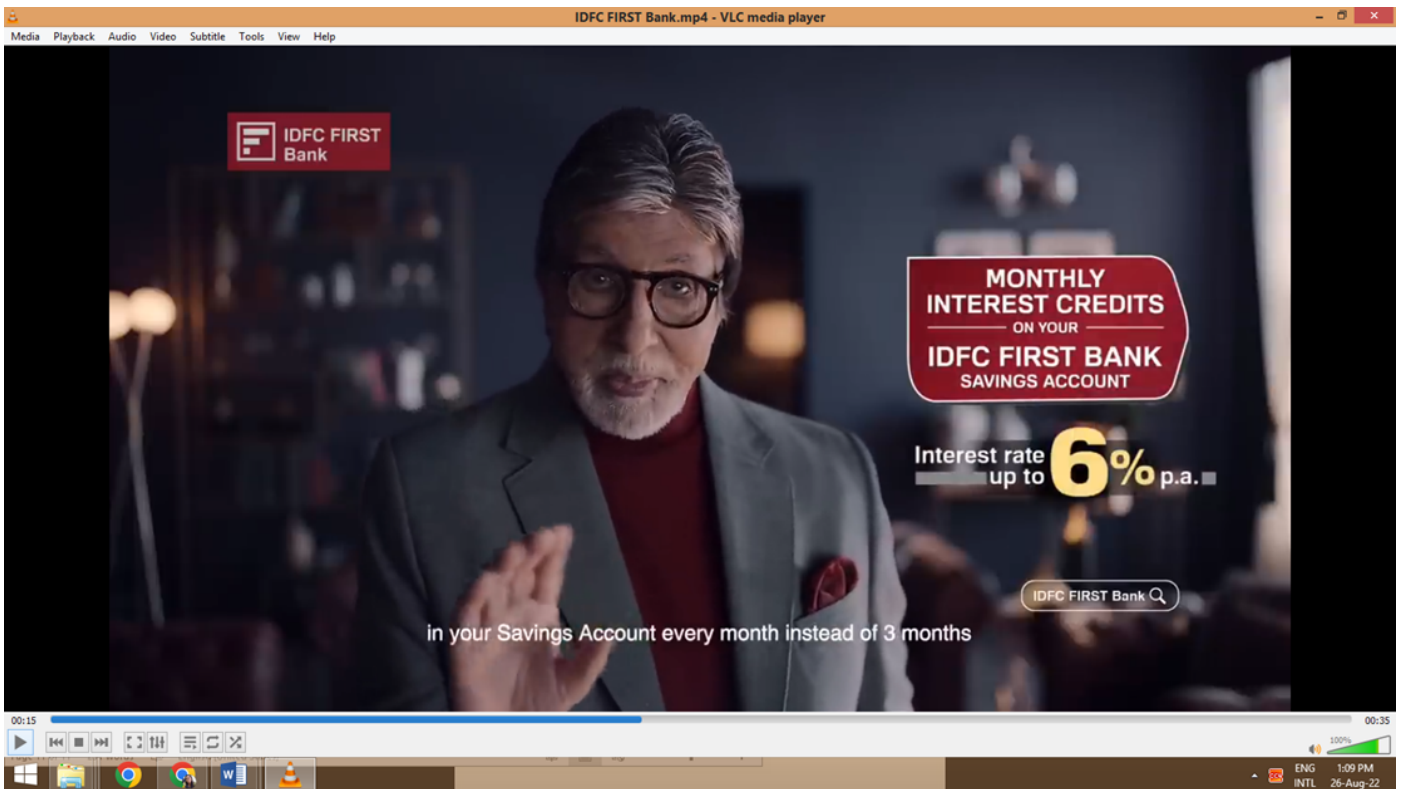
IDFC FIRST Bank.mp4 - VLC media player

Media Playback Audio Video Subtitle Tools View Help

IDFC FIRST Bank

MONTHLY INTEREST CREDITS ON YOUR IDFC FIRST BANK SAVINGS ACCOUNT

Interest rate up to 6% p.a.

IDFC FIRST Bank

in your Savings Account every month instead of 3 months

00:15

00:35

100%

ENG INTL

1:09 PM 26-Aug-22